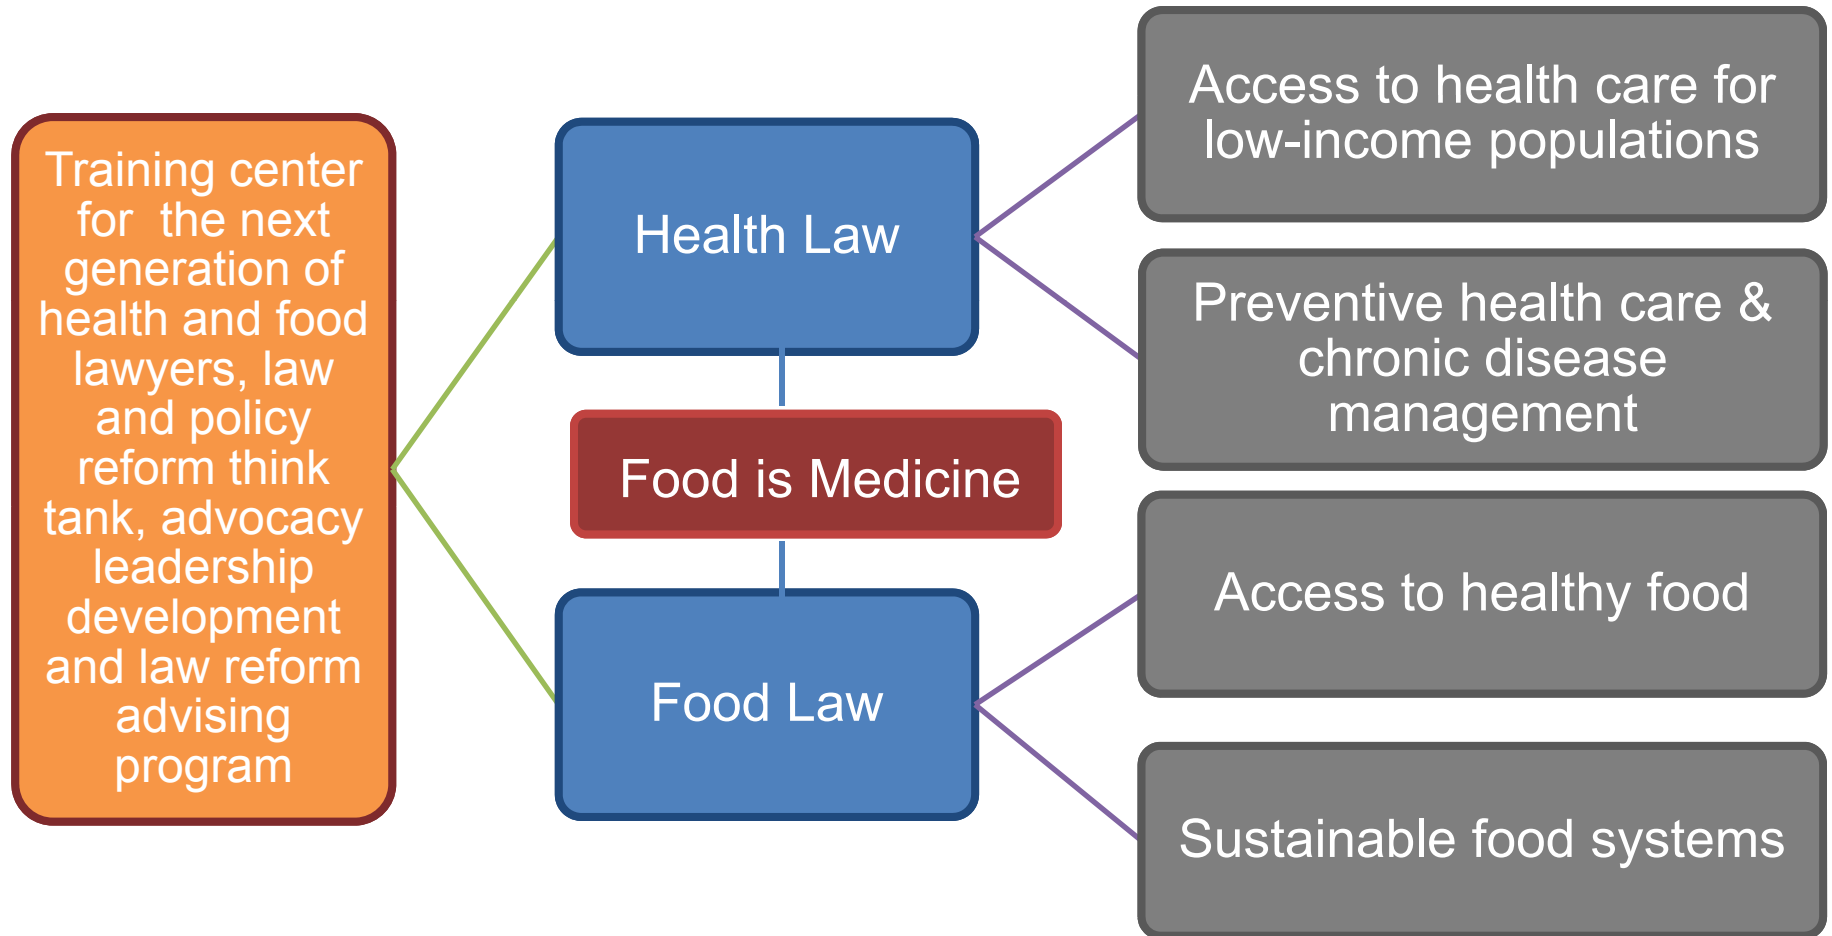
Training center for the next generation of health and food lawyers, law and policy reform think tank, advocacy leadership development and law reform advising program

Health Law

Food is Medicine

Food Law

Access to health care for low-income populations

Preventive health care & chronic disease management

Access to healthy food

Sustainable food systems